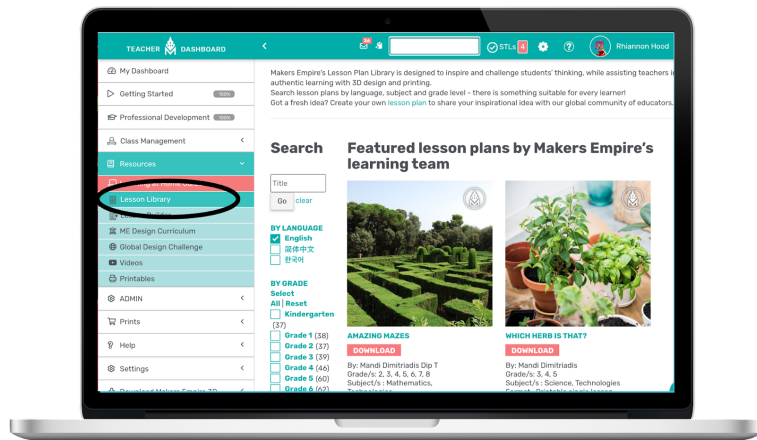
TEACHER DASHBOARD

24

STLs 4

Rhiannon Hood

My Dashboard

Getting Started 100%

Professional Development 100%

Class Management

Resources

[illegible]

Lesson Library

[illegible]

ME Design Curriculum

Global Design Challenge

Videos

Printables

ADMIN

Prints

Help

Settings

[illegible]

Makers Empire's Lesson Plan Library is designed to inspire and challenge students' thinking, while assisting teachers in authentic learning with 3D design and printing.
Search lesson plans by language, subject and grade level - there is something suitable for every learner!
Got a fresh idea? Create your own lesson plan to share your inspirational idea with our global community of educators.

Search

Title

Go clear

BY LANGUAGE

English

简体中文

한국어

BY GRADE

Select All | Reset

Kindergarten (37)

Grade 1 (38)

Grade 2 (37)

Grade 3 (39)

Grade 4 (46)

Grade 5 (60)

Grade 6 (62)

Featured lesson plans by Makers Empire's learning team

AMAZING MAZES

DOWNLOAD

By: Mandi Dimitriadis Dip T
Grade/s: 2, 3, 4, 5, 6, 7, 8
Subject/s : Mathematics, Technologies

WHICH HERB IS THAT?

DOWNLOAD

By: Mandi Dimitriadis
Grade/s: 3, 4, 5
Subject/s : Science, Technologies
Format : Printable single lesson